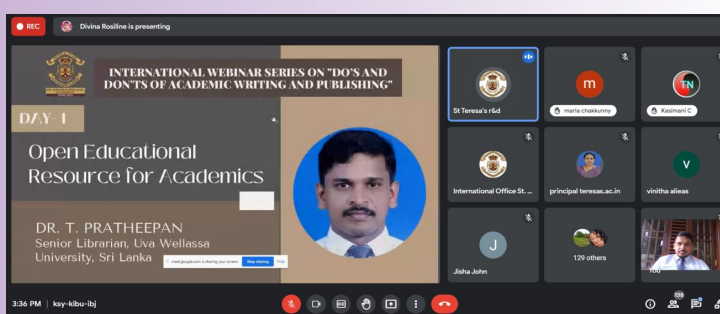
REC

Divina Rosiline is presenting

INTERNATIONAL WEBINAR SERIES ON "DO'S AND DON'TS OF ACADEMIC WRITING AND PUBLISHING"

DAY-1

Open Educational Resource for Academics

DR. T. PRATHEEPAN
Senior Librarian, Uva Wellassa University, Sri Lanka

meet.google.com is sharing your screen. Stop sharing Hide

St Teresa's r&d

m
maria chakkunny

TN
Kasimani C

International Office St. ...

principal teresas.ac.in

V
vinitha alieas

J
Jisha John

129 others

You

3:36 PM | ksy-kibu-ibj

CC

134